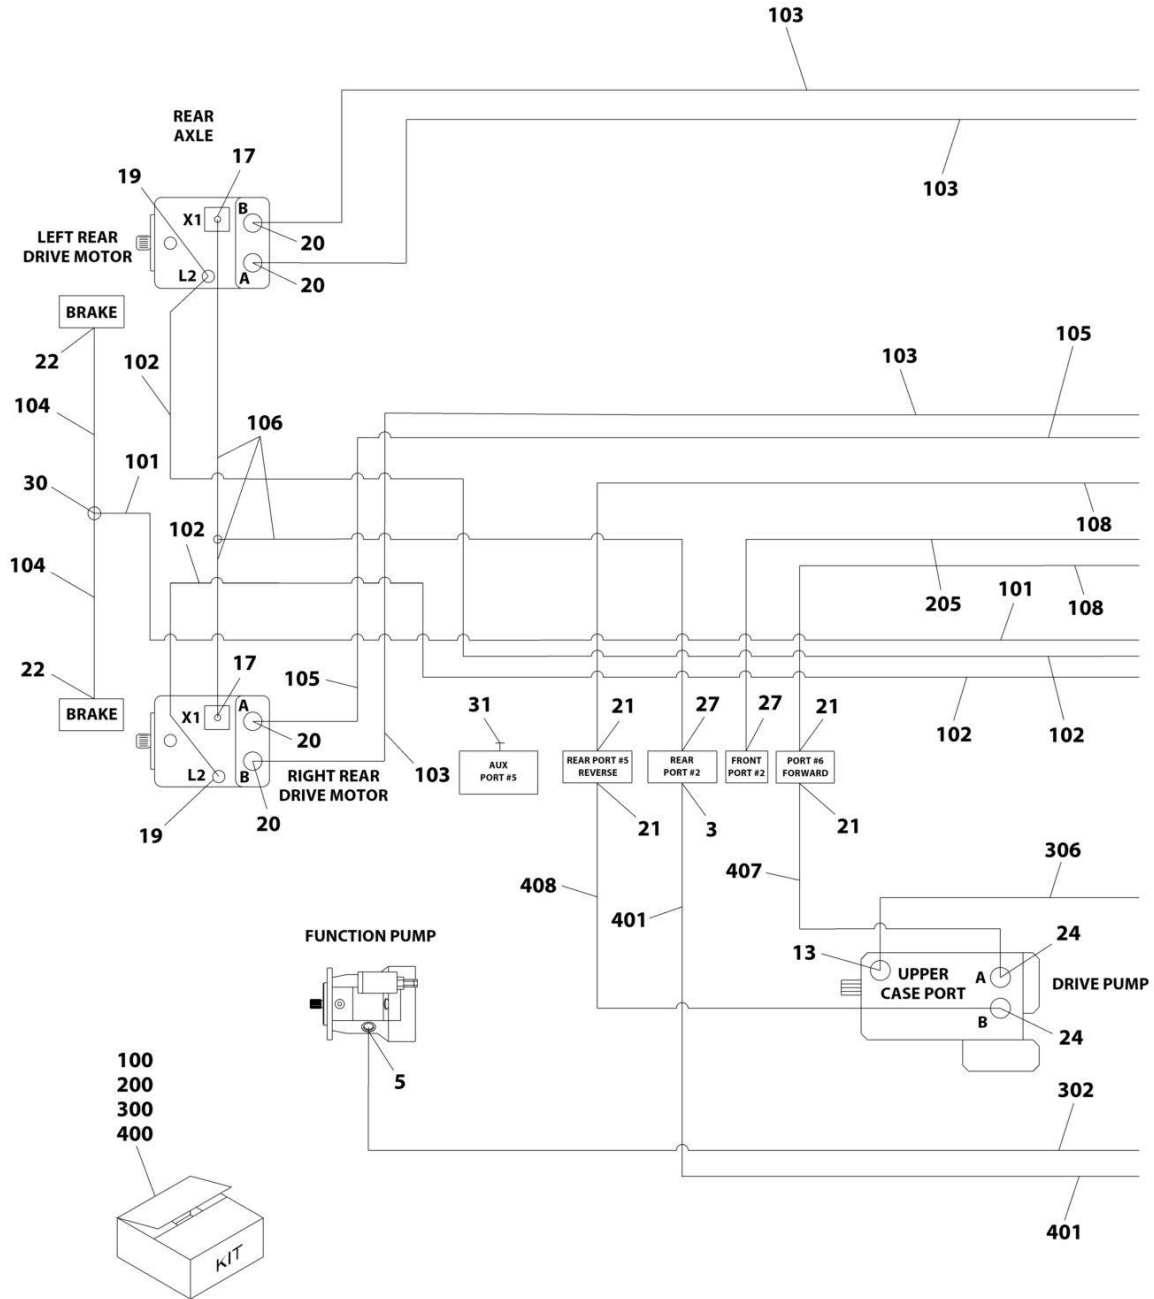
103

REAR AXLE

17

19

103

X1

B

LEFT REAR DRIVE MOTOR

20

L2

A

20

BRAKE

22

102

103

105

104

106

101

30

108

102

104

205

101

108

22

17

105

102

102

BRAKE

X1

A

31

21

27

27

21

20

AUX PORT #5

REAR PORT #5 REVERSE

REAR PORT #2

FRONT PORT #2

PORT #6 FORWARD

L2

B

103

RIGHT REAR DRIVE MOTOR

20

21

3

21

19

306

408

407

401

FUNCTION PUMP

24

13

UPPER CASE PORT

A

DRIVE PUMP

B

24

5

100
200
300
400

302

401

KIT